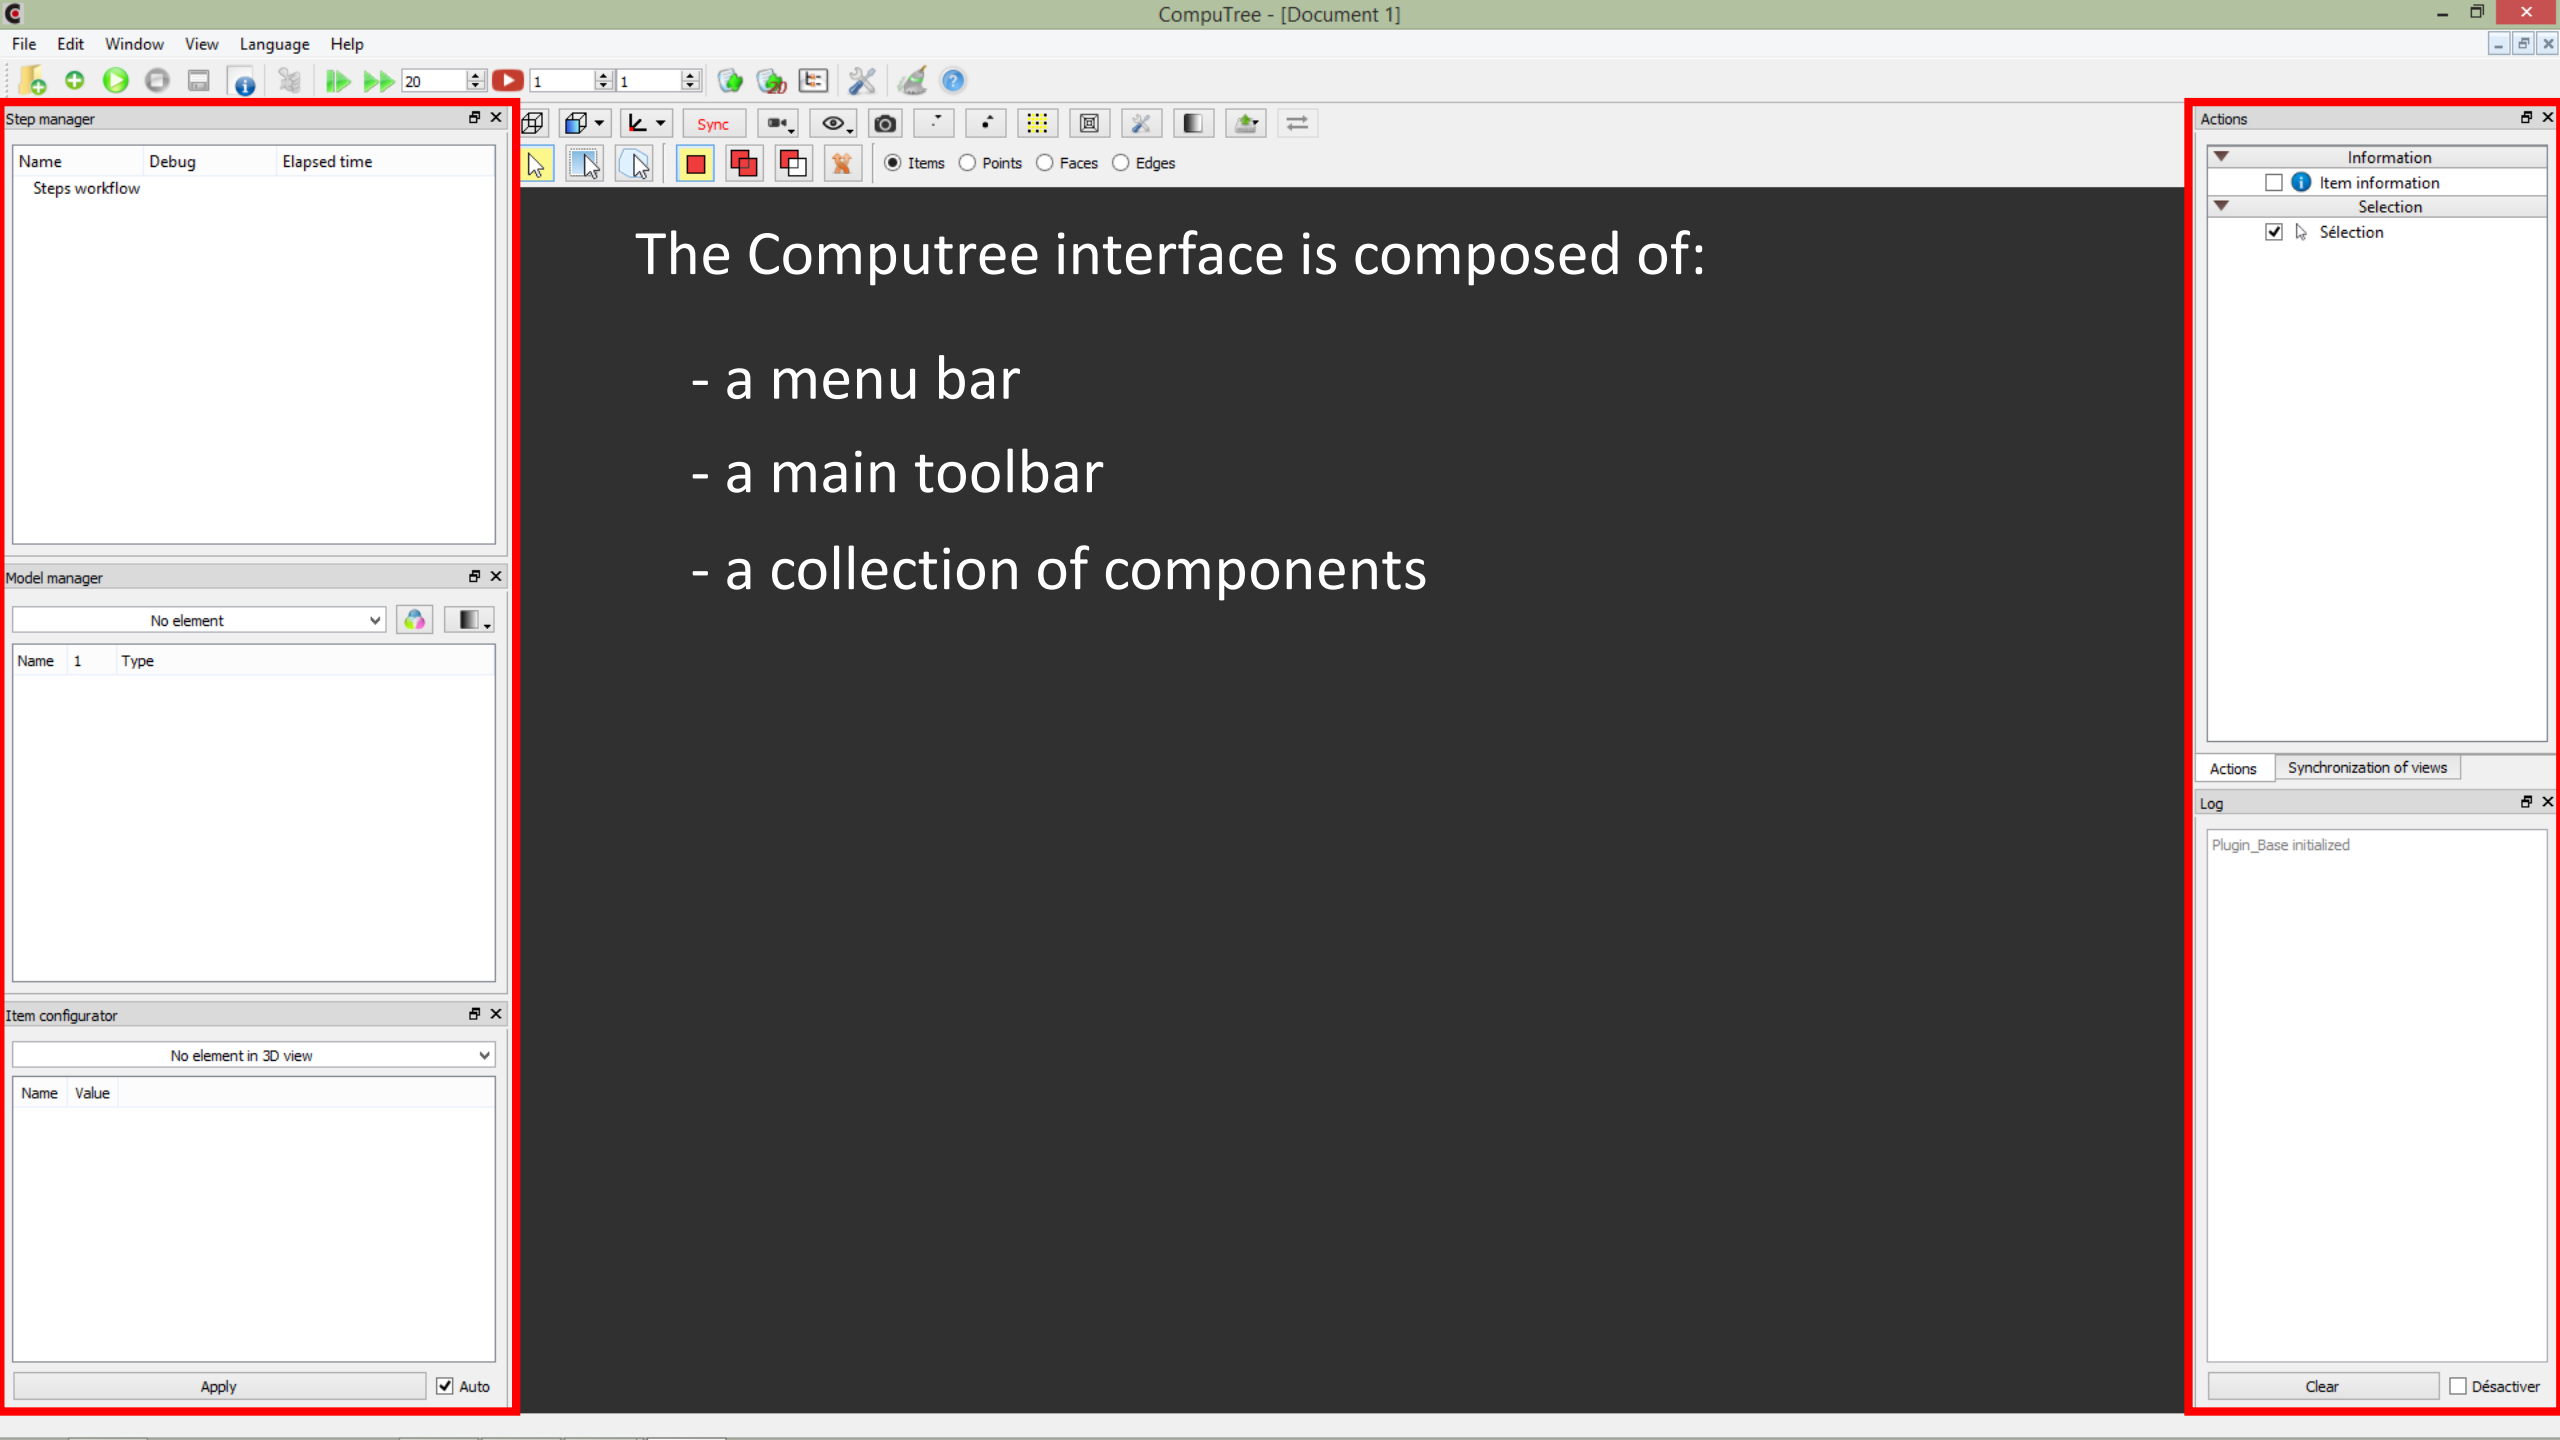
CompuTree - [Document 1]

File Edit Window View Language Help

20 1 1

Step manager

| Name | Debug | Elapsed time |
|---|---|---|
| Steps workflow | | |

Model manager

No element

| Name | 1 | Type |
|---|---|---|

Item configurator

No element in 3D view

| Name | Value |
|---|---|

Apply
Auto

Sync

Items Points Faces Edges

The Computree interface is composed of:

- a menu bar

- a main toolbar

- a collection of components

Actions

Information
Item information
Selection
Sélection

Actions Synchronization of views

Log

Plugin_Base initialized

Clear
Désactiver